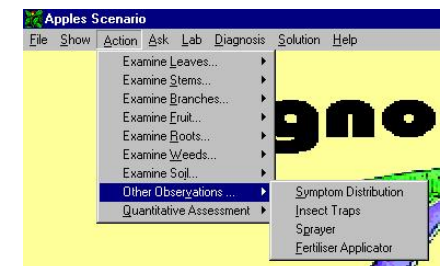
Apples Scenario

File Show Action Ask Lab Diagnosis Solution Help

Examine Leaves...
Examine Stems...
Examine Branches...
Examine Fruit...
Examine Roots...
Examine Weeds...
Examine Soil...
Other Observations ...
Quantitative Assessment

Symptom Distribution
Insect Traps
Sprayer
Fertiliser Applicator

gno